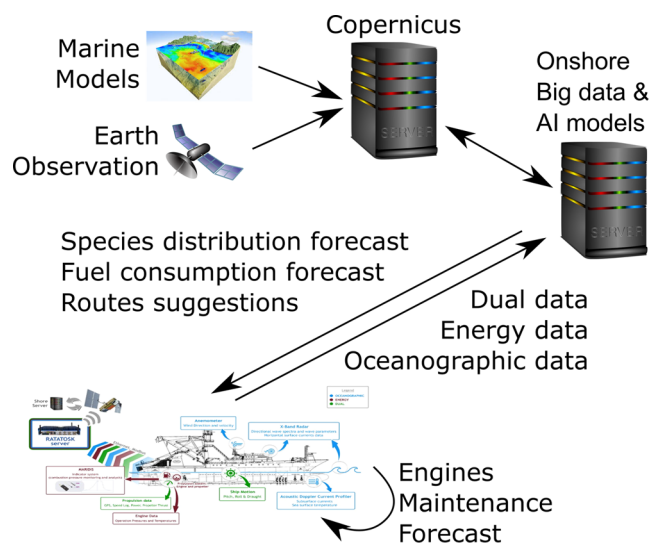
Copernicus

Marine Models

Earth Observation

Onshore Big data & AI models

SERVER

SERVER

Species distribution forecast
Fuel consumption forecast
Routes suggestions

Dual data
Energy data
Oceanographic data

Shore Server

RATATOSK server

Engines Maintenance Forecast

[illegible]